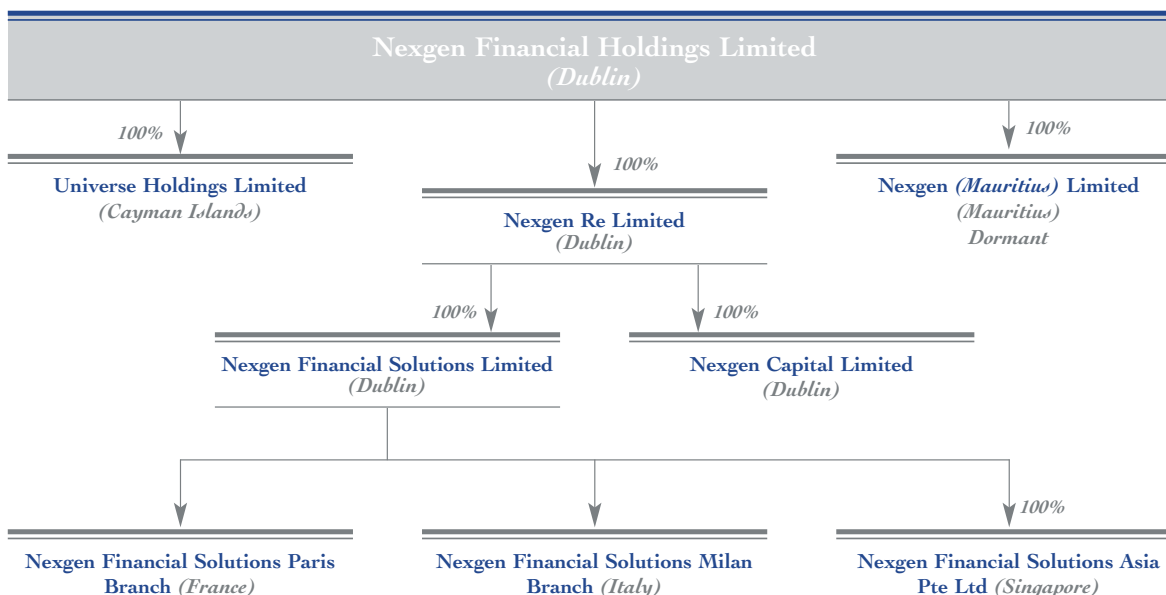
Nexgen Financial Holdings Limited
(Dublin)

100%

Universe Holdings Limited
(Cayman Islands)

100%

Nexgen Re Limited
(Dublin)

100%

Nexgen (Mauritius) Limited
(Mauritius)
Dormant

100%

Nexgen Financial Solutions Limited
(Dublin)

100%

Nexgen Capital Limited
(Dublin)

Nexgen Financial Solutions Paris Branch (France)

Nexgen Financial Solutions Milan Branch (Italy)

100%

Nexgen Financial Solutions Asia Pte Ltd (Singapore)